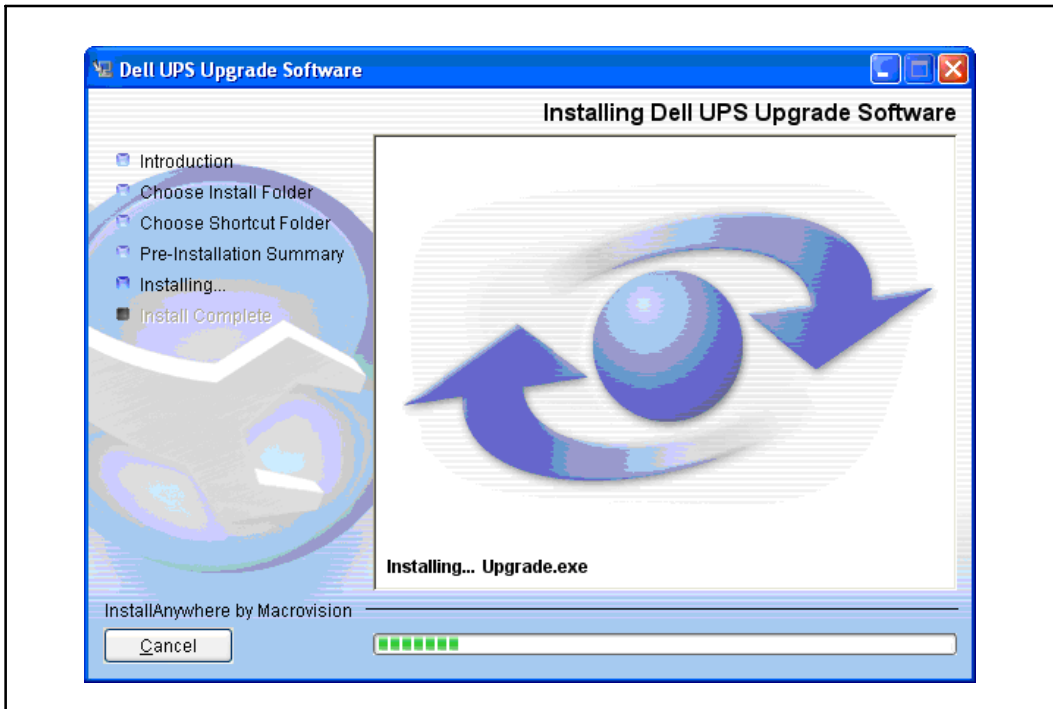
Dell UPS Upgrade Software

Installing Dell UPS Upgrade Software

Introduction
Choose Install Folder
Choose Shortcut Folder
Pre-Installation Summary
Installing...
Install Complete

Installing... Upgrade.exe

InstallAnywhere by Macrovision

Cancel